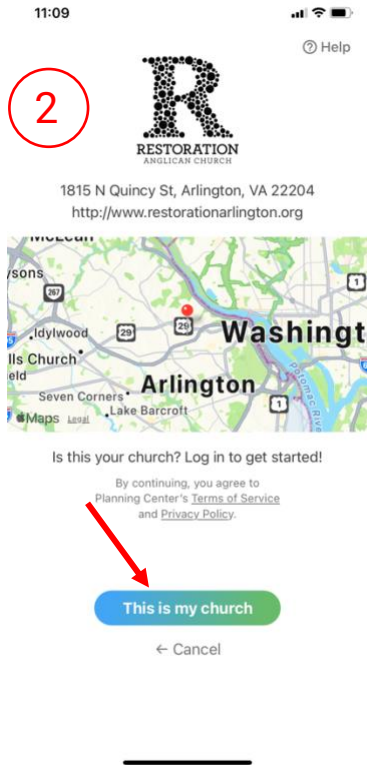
11:09

Help

2

R
RESTORATION
ANGLICAN CHURCH

1815 N Quincy St, Arlington, VA 22204
http://www.restorationarlington.org

McLean
ysons
267
1
Idylwood
29
29
Washingt
lls Church
eld
Arlington
Seven Corners
Lake Barcroft
1
Maps Legal
Potomac Rive

Is this your church? Log in to get started!

By continuing, you agree to Planning Center's Terms of Service and Privacy Policy.

This is my church

← Cancel